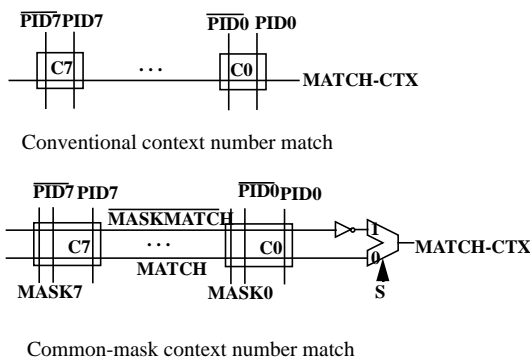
$\overline{\text{PID7}}$ PID7 $\overline{\text{PID0}}$ PID0

C7 ··· C0 MATCH-CTX

Conventional context number match

$\overline{\text{PID7}}$ PID7 $\overline{\text{PID0}}$ PID0

$\overline{\text{MASKMATCH}}$

C7 ··· C0 1 MATCH-CTX

MATCH 0

MASK7 MASK0 S

Common-mask context number match